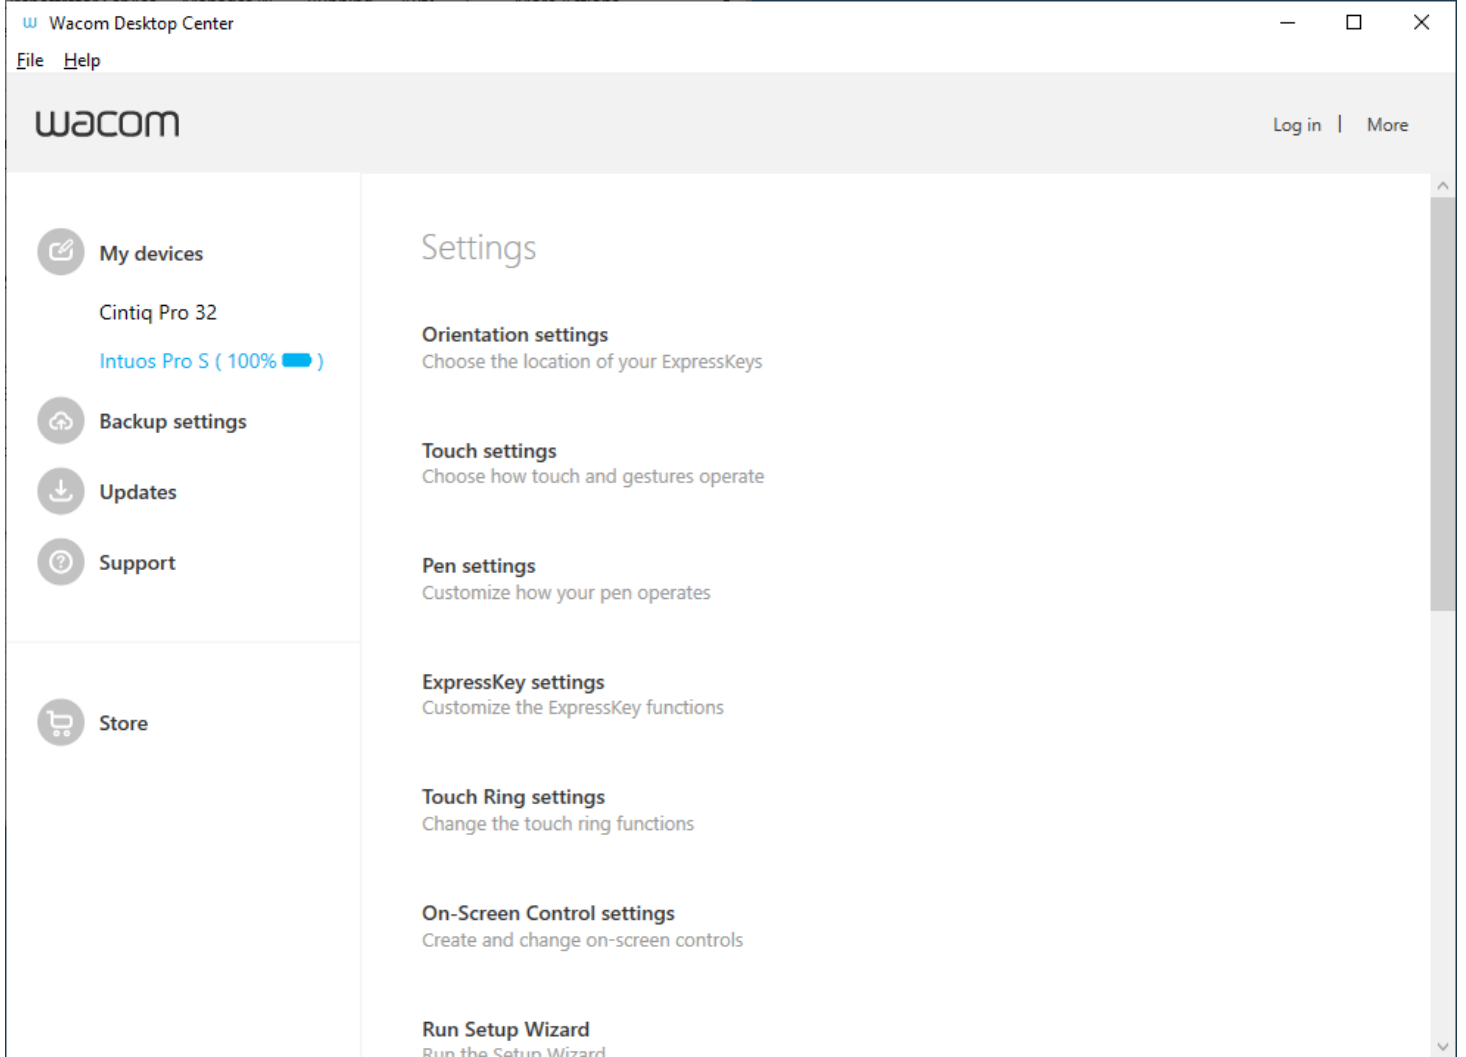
Wacom Desktop Center

File Help

wacom

Log in | More

My devices

Cintiq Pro 32

Intuos Pro S ( 100% )

Backup settings

Updates

Support

Store

Settings

Orientation settings
Choose the location of your ExpressKeys

Touch settings
Choose how touch and gestures operate

Pen settings
Customize how your pen operates

ExpressKey settings
Customize the ExpressKey functions

Touch Ring settings
Change the touch ring functions

On-Screen Control settings
Create and change on-screen controls

Run Setup Wizard
Run the Setup Wizard